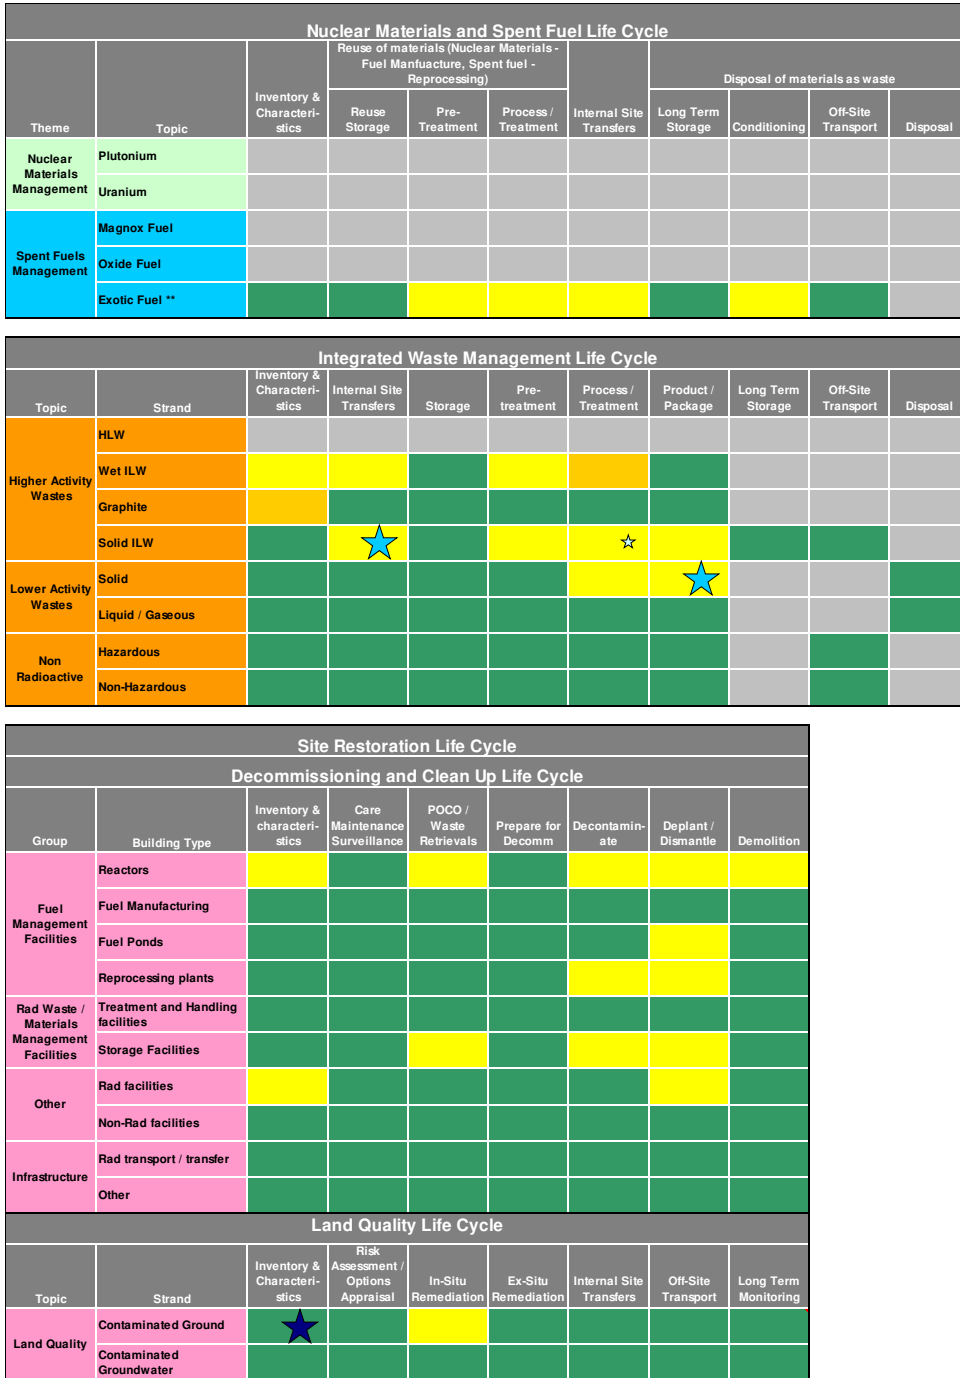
Nuclear Materials and Spent Fuel Life Cycle

| Theme | Topic | Inventory & Characteristics | Reuse of materials (Nuclear Materials - Fuel Manfuacture, Spent fuel - Reprocessing) Reuse Storage | Pre-Treatment | Process / Treatment | Internal Site Transfers | Disposal of materials as waste Long Term Storage | Conditioning | Off-Site Transport | Disposal |
|---|---|---|---|---|---|---|---|---|---|---|
| Nuclear Materials Management | Plutonium | | | | | | | | | |
| | Uranium | | | | | | | | | |
| Spent Fuels Management | Magnox Fuel | | | | | | | | | |
| | Oxide Fuel | | | | | | | | | |
| | Exotic Fuel ** | | | | | | | | | |

Integrated Waste Management Life Cycle

| Topic | Strand | Inventory & Characteristics | Internal Site Transfers | Storage | Pre-treatment | Process / Treatment | Product / Package | Long Term Storage | Off-Site Transport | Disposal |
|---|---|---|---|---|---|---|---|---|---|---|
| Higher Activity Wastes | HLW | | | | | | | | | |
| | Wet ILW | | | | | | | | | |
| | Graphite | | | | | | | | | |
| | Solid ILW | | | | | | | | | |
| Lower Activity Wastes | Solid | | | | | | | | | |
| | Liquid / Gaseous | | | | | | | | | |
| Non Radioactive | Hazardous | | | | | | | | | |
| | Non-Hazardous | | | | | | | | | |

Site Restoration Life Cycle

Decommissioning and Clean Up Life Cycle

| Group | Building Type | Inventory & characteristics | Care Maintenance Surveillance | POCO / Waste Retrievals | Prepare for Decomm | Decontaminate | Deplant / Dismantle | Demolition |
|---|---|---|---|---|---|---|---|---|
| Fuel Management Facilities | Reactors | | | | | | | |
| | Fuel Manufacturing | | | | | | | |
| | Fuel Ponds | | | | | | | |
| | Reprocessing plants | | | | | | | |
| Rad Waste / Materials Management Facilities | Treatment and Handling facilities | | | | | | | |
| | Storage Facilities | | | | | | | |
| Other | Rad facilities | | | | | | | |
| | Non-Rad facilities | | | | | | | |
| Infrastructure | Rad transport / transfer | | | | | | | |
| | Other | | | | | | | |

Land Quality Life Cycle

| Topic | Strand | Inventory & Characteristics | Risk Assessment / Options Appraisal | In-Situ Remediation | Ex-Situ Remediation | Internal Site Transfers | Off-Site Transport | Long Term Monitoring |
|---|---|---|---|---|---|---|---|---|
| Land Quality | Contaminated Ground | | | | | | | |
| | Contaminated Groundwater | | | | | | | |